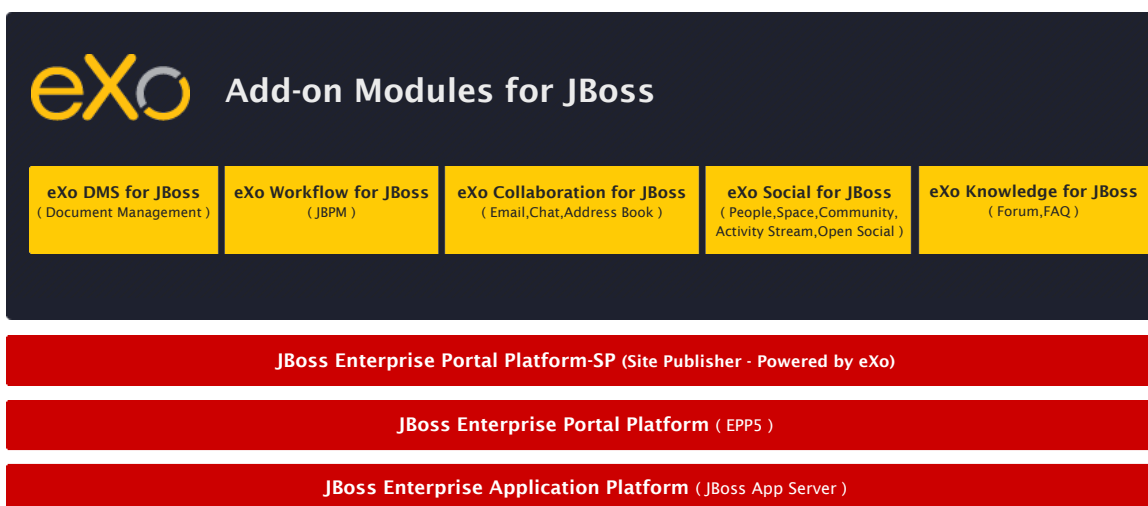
eXo

Add-on Modules for JBoss

eXo DMS for JBoss
( Document Management )

eXo Workflow for JBoss
( JBPM )

eXo Collaboration for JBoss
( Email,Chat,Address Book )

eXo Social for JBoss
( People,Space,Community, Activity Stream,Open Social )

eXo Knowledge for JBoss
( Forum,FAQ )

JBoss Enterprise Portal Platform-SP (Site Publisher - Powered by eXo)

JBoss Enterprise Portal Platform ( EPP5 )

JBoss Enterprise Application Platform ( JBoss App Server )